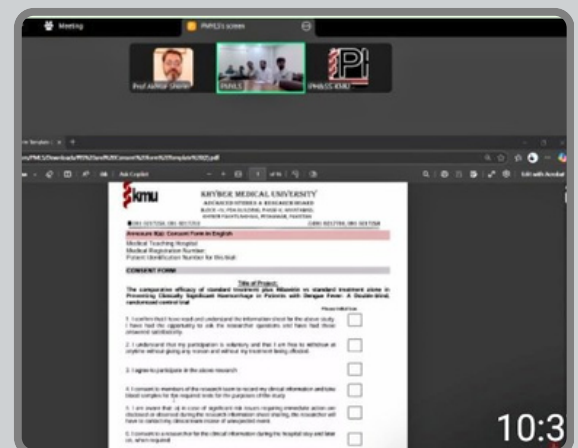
Meeting

PMHLS's screen

Prof. Azhar Sherwani

PMHLS

PMHLS KMU

KMU

KHYBER MEDICAL UNIVERSITY

ADVANCED STUDIES & RESEARCH BOARD

Annexure X(a): Consent Form in English

Medical Teaching Hospital
Medical Registration Number:
Patient Identification Number for this trial:

CONSENT FORM

Title of Project:

The comparative efficacy of standard treatment plus Mirtazapine vs standard treatment alone in Preventing Clinically Significant Haemorrhage in Patients with Dengue Fever: A Double-blind, randomized control trial

Please initial box

1. I confirm that I have read and understand the information sheet for the above study. I have had the opportunity to ask the researcher questions and have had those answered satisfactorily.

2. I understand that my participation is voluntary and that I am free to withdraw at anytime without giving any reason and without my treatment being affected.

3. I agree to participate in the above research.

4. I consent to members of the research team to record my clinical information and take blood samples for the required tests for the purposes of the study.

5. I am aware that in case of significant risk issues requiring immediate action are disclosed or observed during the research information sheet sharing, the researcher will have to contact the clinical team in case of unexpected event.

6. I consent to a researcher for the clinical information during the hospital stay and later on, when required.

10:3